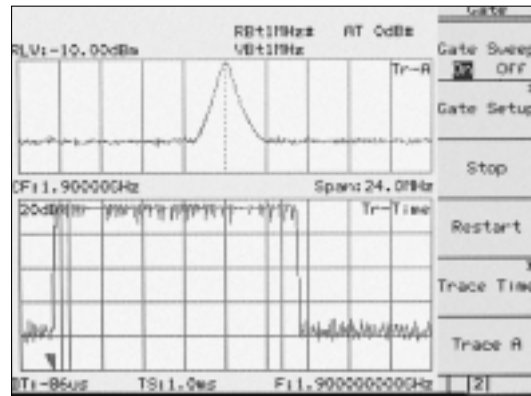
Gate

RLV:-10.00dBm

RBt1MHz#

VBt1MHz

AT 0dB#

Tr-A

CF:1.900000GHz

Span:24.0MHz

20dB/

Tr-Time

DT:-86us

TS:1.0ms

F:1.900000000GHz

2

Gate Sweep

On

Off

Gate Setup

Stop

Restart

Trace Time

Trace A